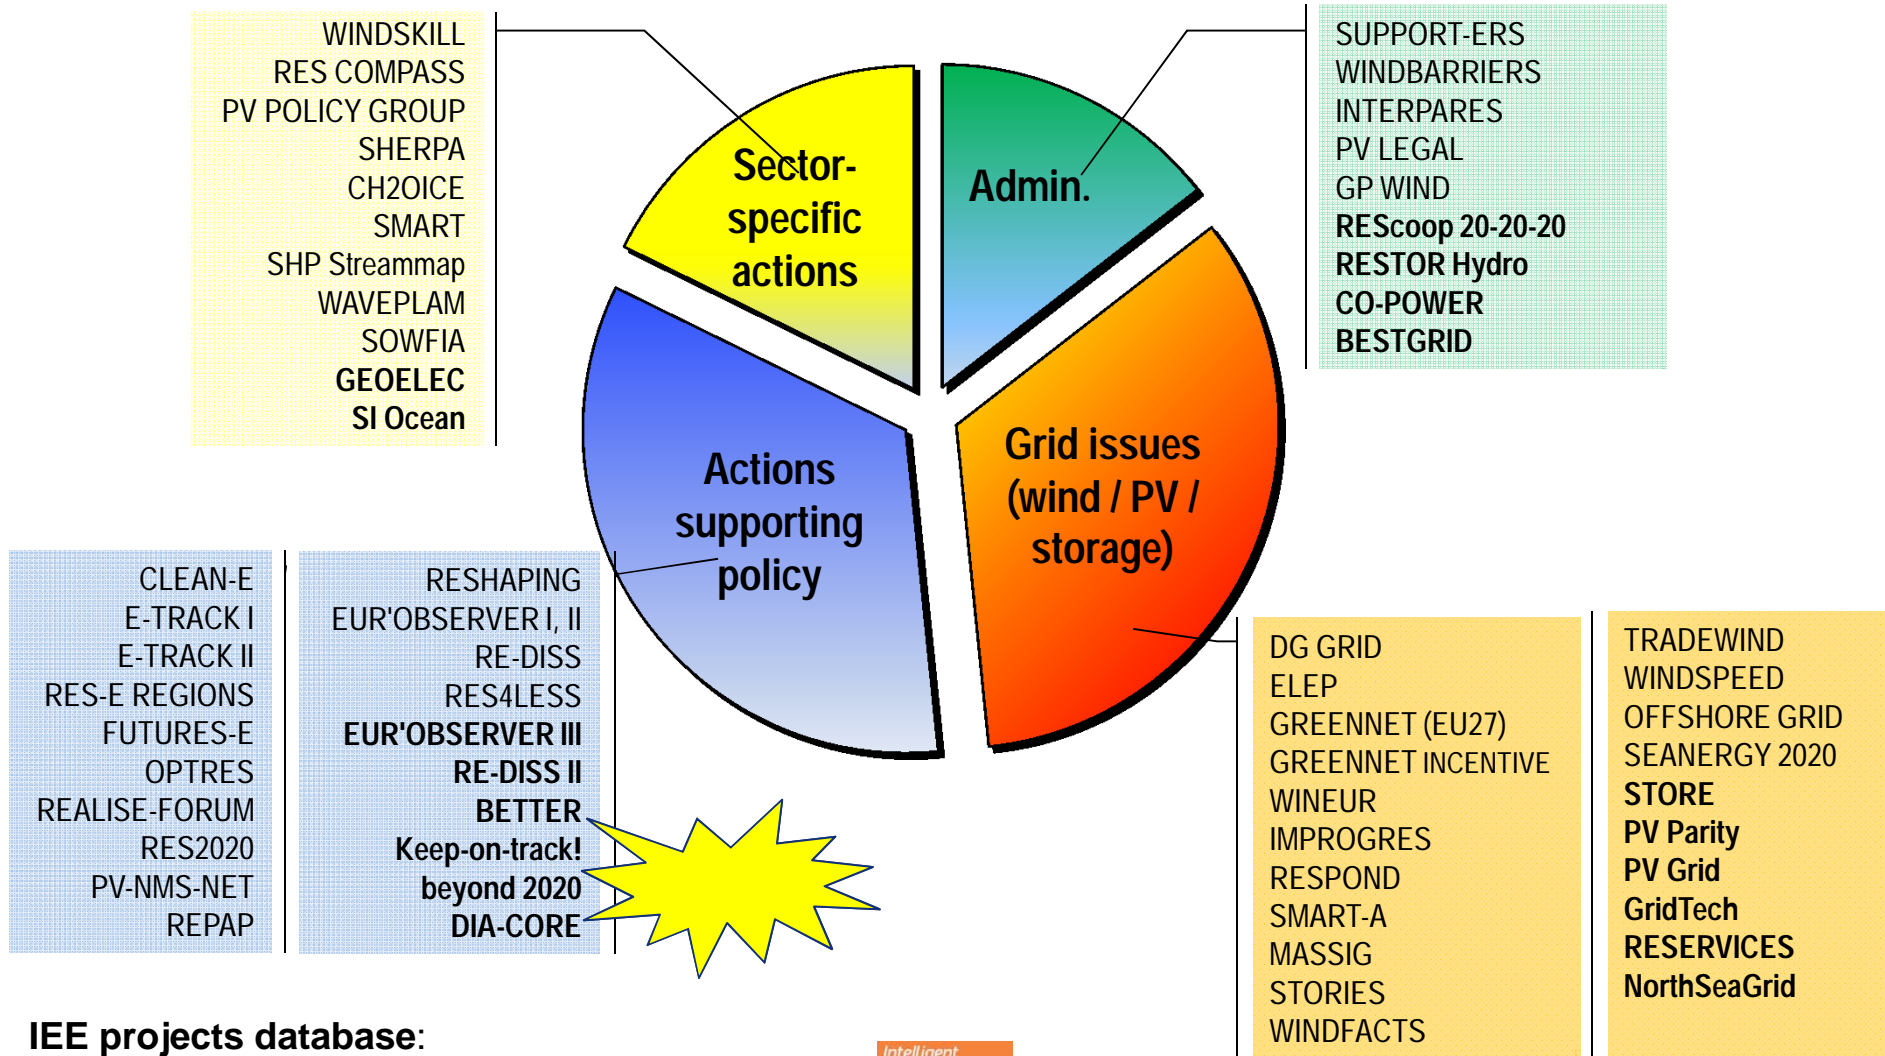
WINDSKILL
RES COMPASS
PV POLICY GROUP
SHERPA
CH2OICE
SMART
SHP Streammap
WAVEPLAM
SOWFIA
GEOELEC
SI Ocean

Sector-specific actions

Admin.

SUPPORT-ERS
WINDBARRIERS
INTERPARES
PV LEGAL
GP WIND
REScoop 20-20-20
RESTOR Hydro
CO-POWER
BESTGRID

Actions supporting policy

Grid issues (wind / PV / storage)

CLEAN-E
E-TRACK I
E-TRACK II
RES-E REGIONS
FUTURES-E
OPTRES
REALISE-FORUM
RES2020
PV-NMS-NET
REPAP

RESHAPING
EUR'OBSERVER I, II
RE-DISS
RES4LESS
EUR'OBSERVER III
RE-DISS II
BETTER
Keep-on-track!
beyond 2020
DIA-CORE

DG GRID
ELEP
GREENNET (EU27)
GREENNET INCENTIVE
WINEUR
IMPROGRES
RESPOND
SMART-A
MASSIG
STORIES
WINDFACTS

TRADEWIND
WINDSPEED
OFFSHORE GRID
SEANERGY 2020
STORE
PV Parity
PV Grid
GridTech
RESERVICES
NorthSeaGrid

IEE projects database:

Intelligent